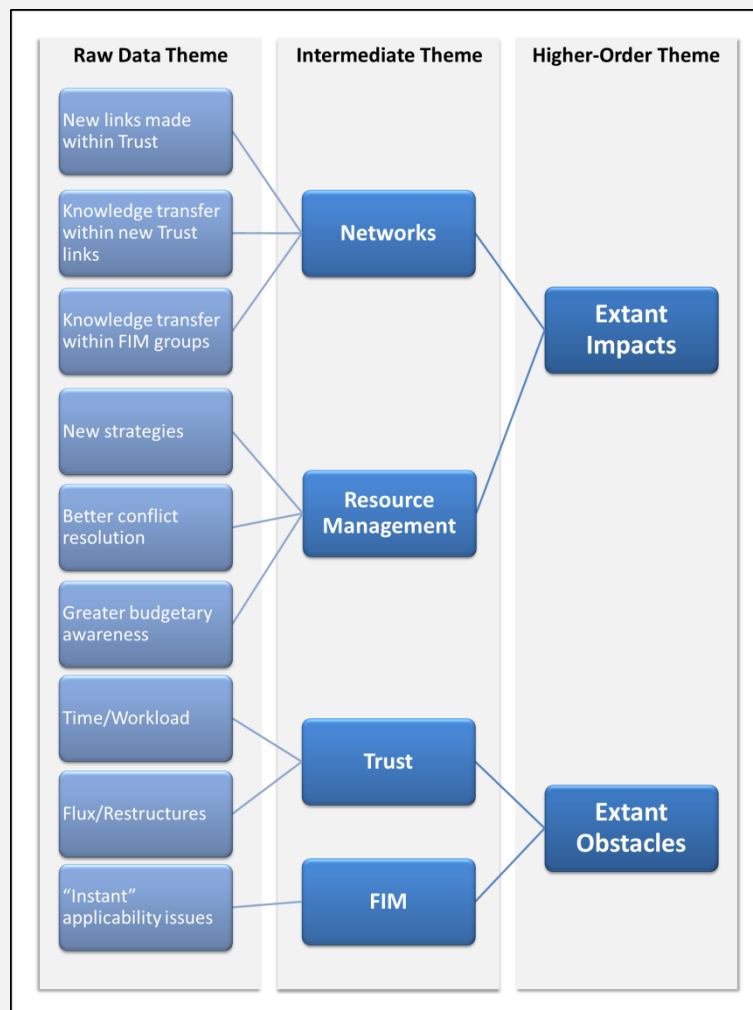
Raw Data Theme

Intermediate Theme

Higher-Order Theme

New links made within Trust

Knowledge transfer within new Trust links

Knowledge transfer within FIM groups

New strategies

Better conflict resolution

Greater budgetary awareness

Time/Workload

Flux/Restructures

"Instant" applicability issues

Networks

Resource Management

Trust

FIM

Extant Impacts

Extant Obstacles